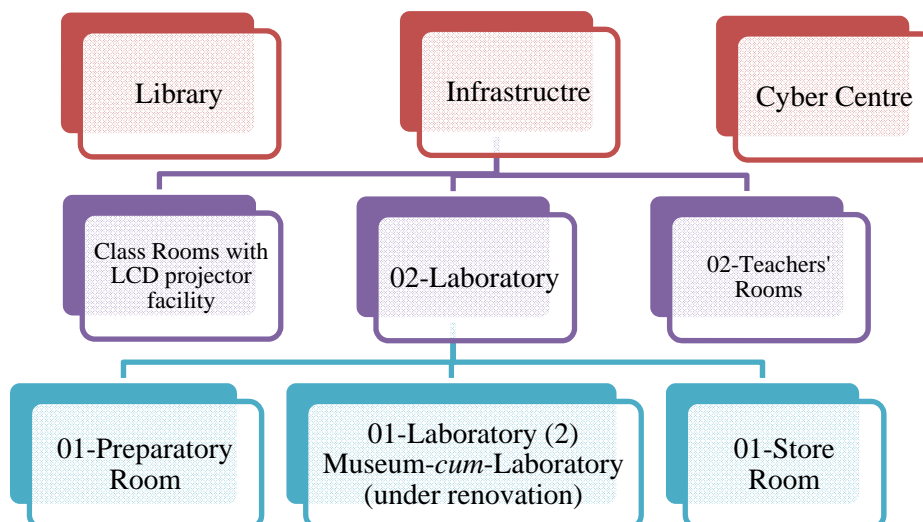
Library

Infrastructre

Cyber Centre

Class Rooms with LCD projector facility

02-Laboratory

02-Teachers' Rooms

01-Preparatory Room

01-Laboratory (2) Museum-*cum*-Laboratory (under renovation)

01-Store Room